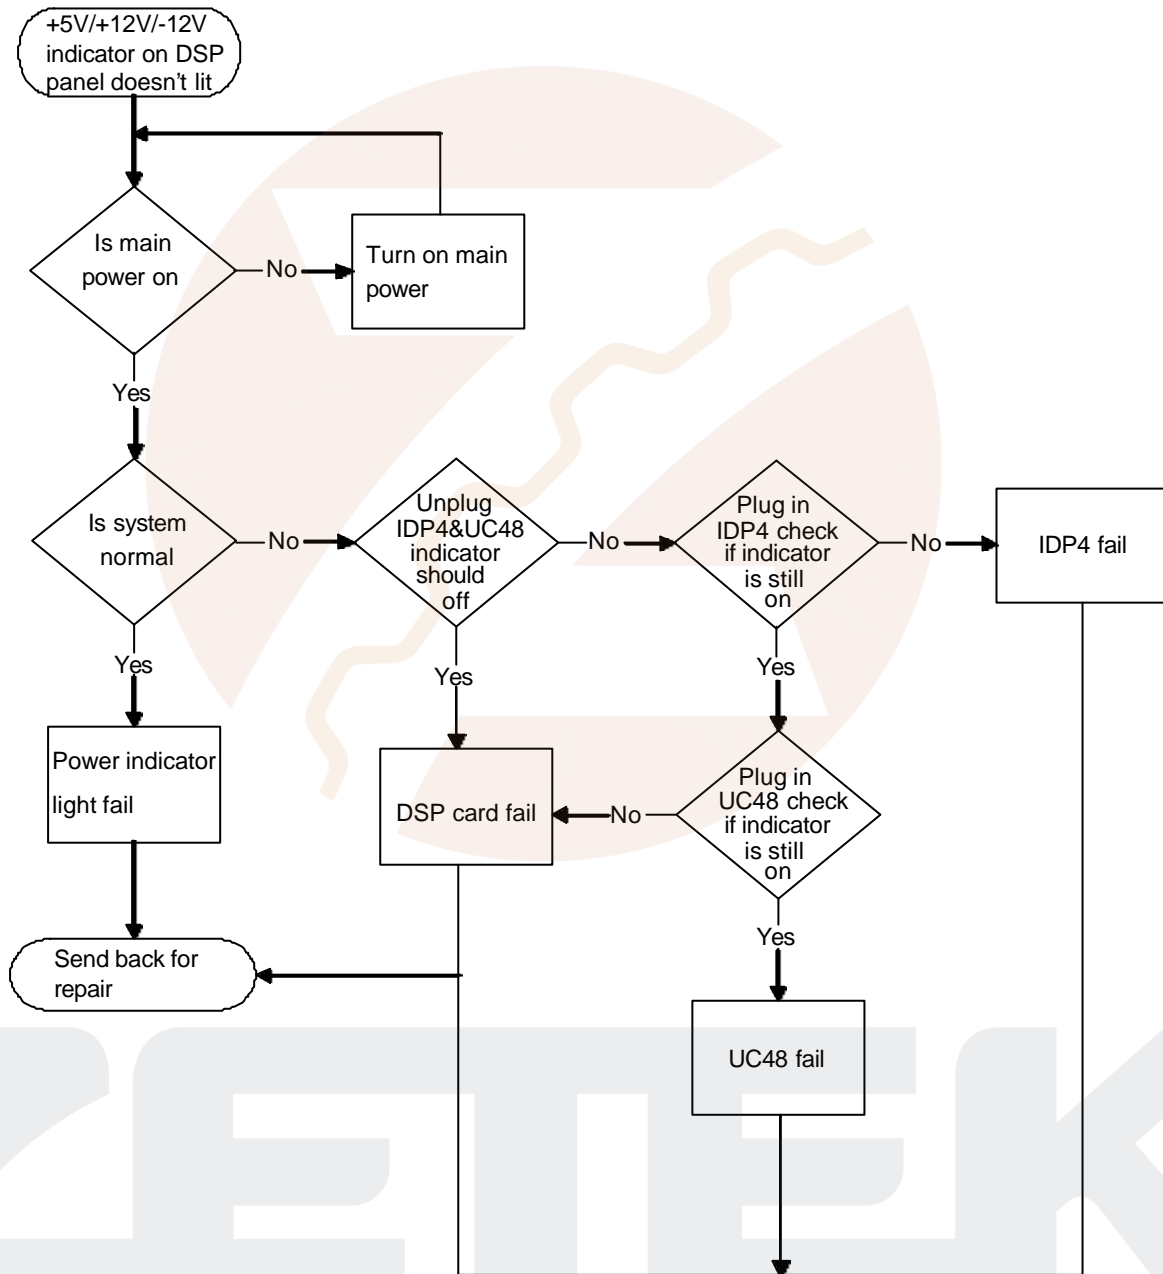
+5V/+12V/-12V indicator on DSP panel doesn't lit

Is main power on

No

Turn on main power

Yes

Is system normal

No

Unplug IDP4&UC48 indicator should off

No

Plug in IDP4 check if indicator is still on

No

IDP4 fail

Yes

Yes

Yes

Power indicator light fail

DSP card fail

No

Plug in UC48 check if indicator is still on

Yes

Send back for repair

UC48 fail

ZETEK